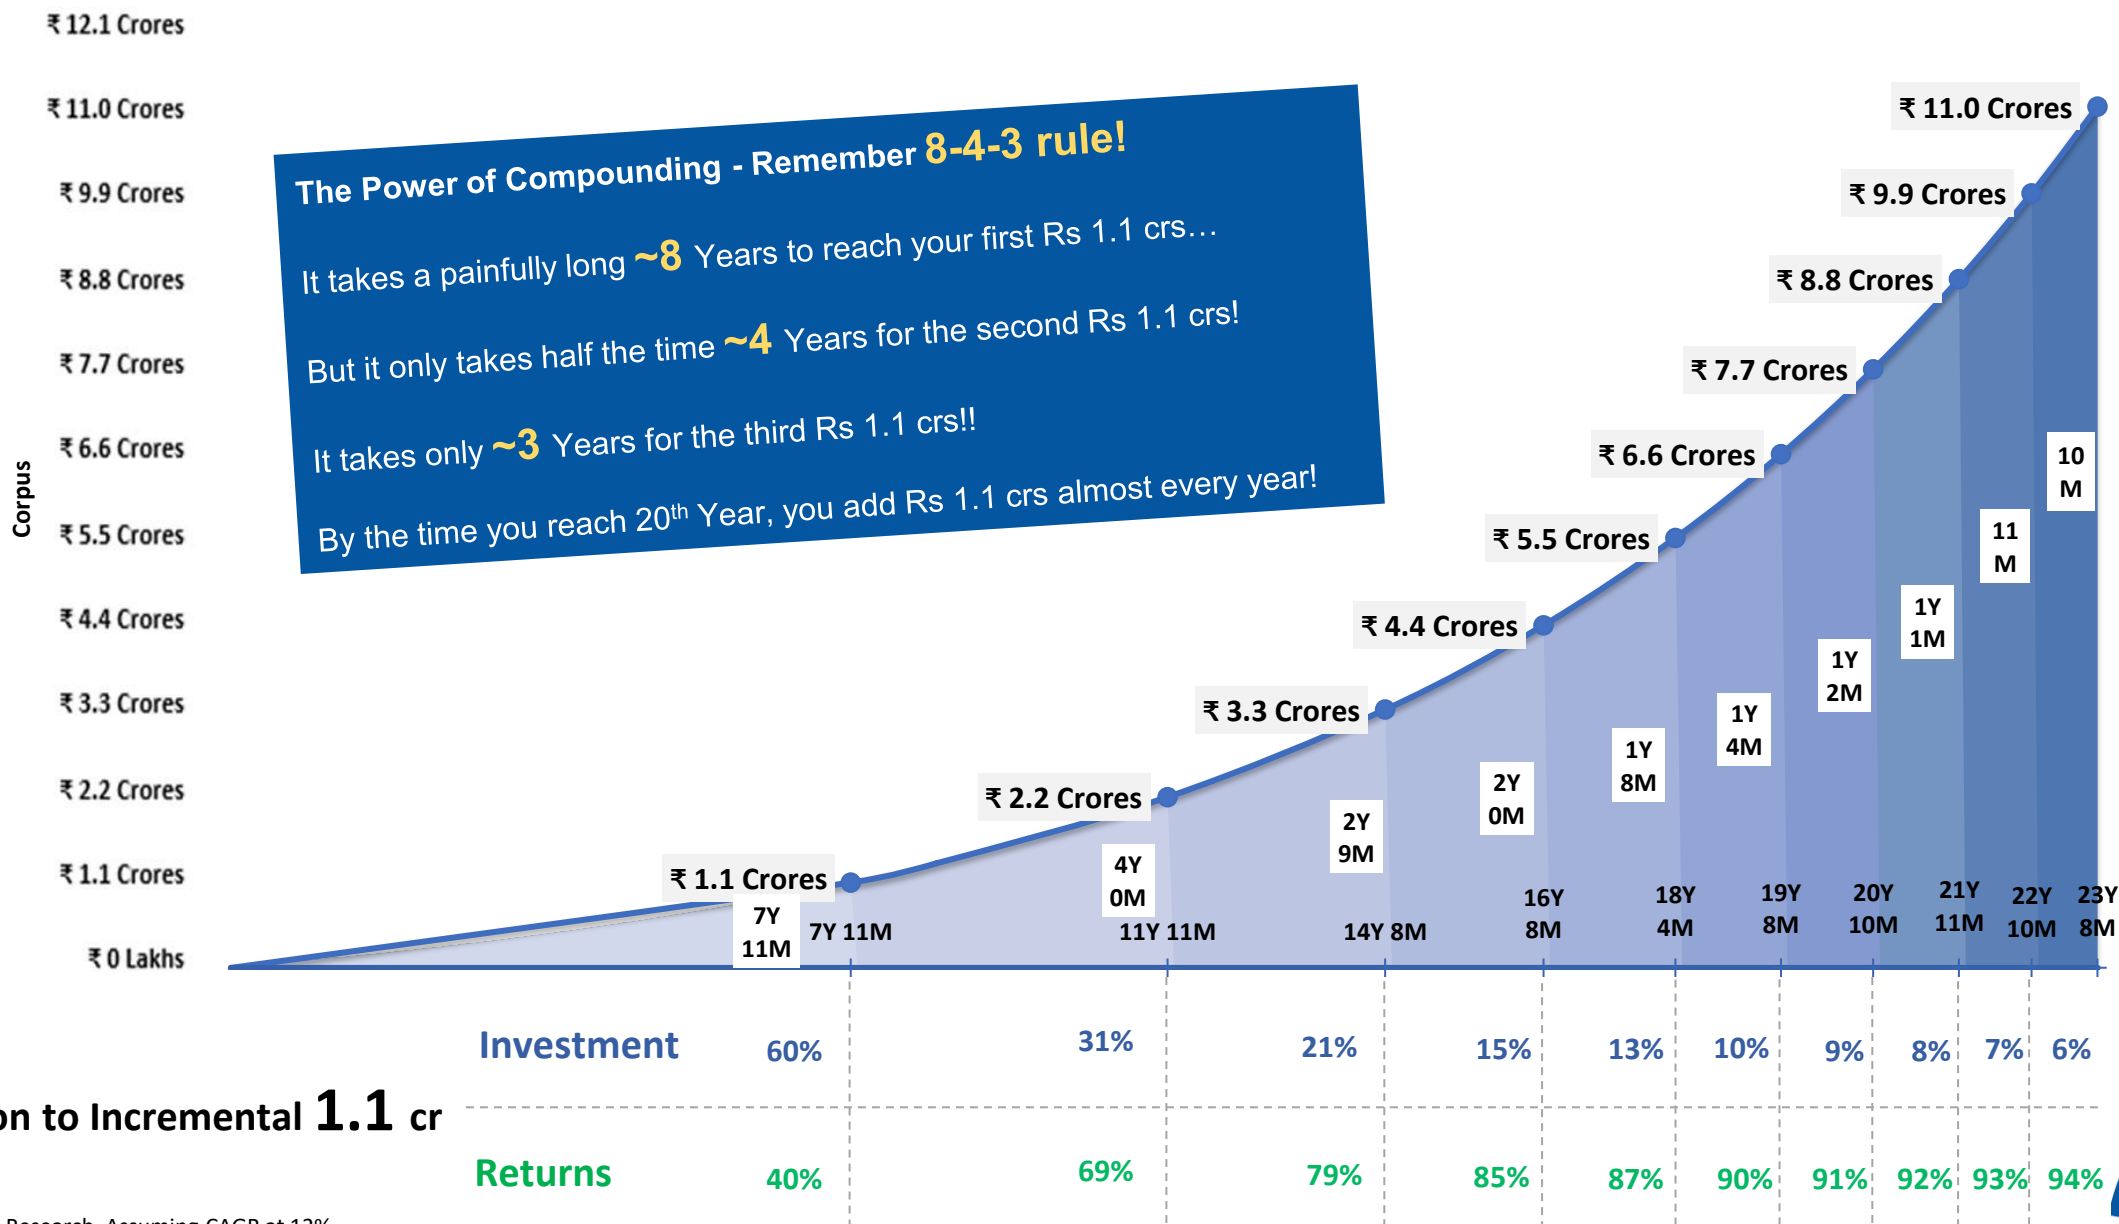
₹ 12.1 Crores
₹ 11.0 Crores
₹ 9.9 Crores
₹ 8.8 Crores
₹ 7.7 Crores
₹ 6.6 Crores
₹ 5.5 Crores
₹ 4.4 Crores
₹ 3.3 Crores
₹ 2.2 Crores
₹ 1.1 Crores
₹ 0 Lakhs

Corpus

The Power of Compounding - Remember 8-4-3 rule!

It takes a painfully long ~8 Years to reach your first Rs 1.1 crs…

But it only takes half the time ~4 Years for the second Rs 1.1 crs!

It takes only ~3 Years for the third Rs 1.1 crs!!

By the time you reach 20$^{th}$ Year, you add Rs 1.1 crs almost every year!

₹ 11.0 Crores
₹ 9.9 Crores
₹ 8.8 Crores
₹ 7.7 Crores
₹ 6.6 Crores
₹ 5.5 Crores
₹ 4.4 Crores
₹ 3.3 Crores
₹ 2.2 Crores
₹ 1.1 Crores

7Y 11M
4Y 0M
2Y 9M
2Y 0M
1Y 8M
1Y 4M
1Y 2M
1Y 1M
11 M
10 M

7Y 11M
11Y 11M
14Y 8M
16Y 8M
18Y 4M
19Y 8M
20Y 10M
21Y 11M
22Y 10M
23Y 8M

Investment 60% 31% 21% 15% 13% 10% 9% 8% 7% 6%

on to Incremental 1.1 cr

Returns 40% 69% 79% 85% 87% 90% 91% 92% 93% 94%

Research, Assuming CAGR at 12%